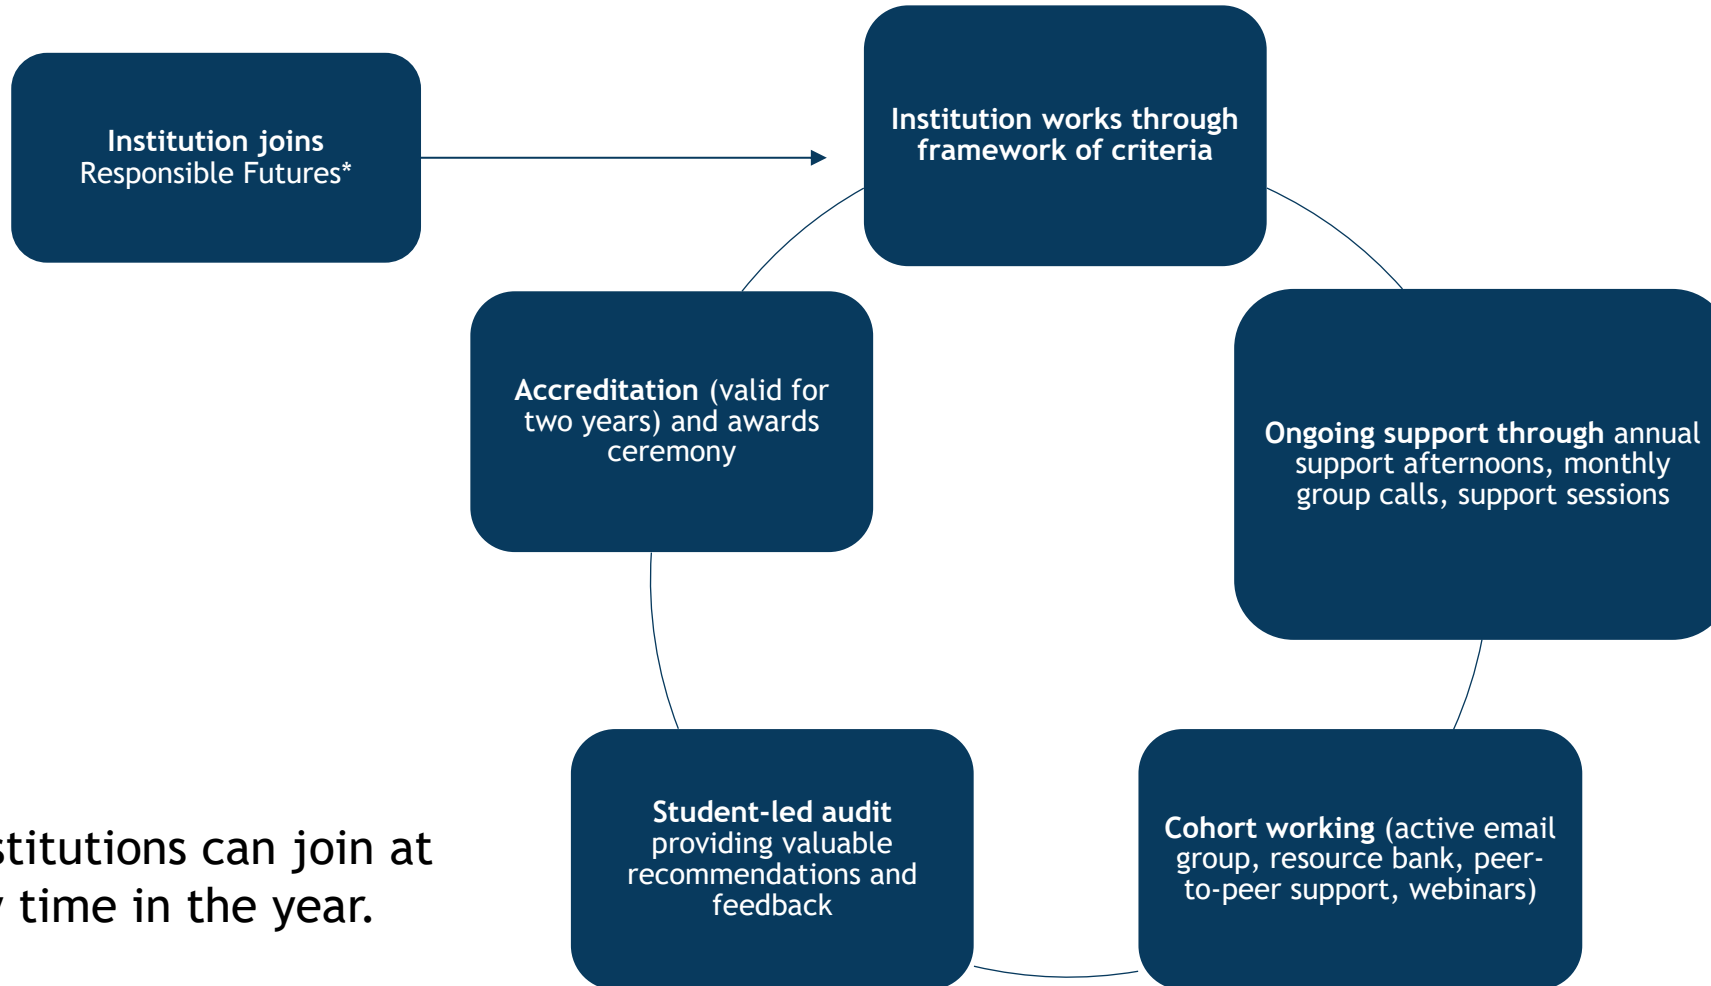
Institution joins Responsible Futures*

Institution works through framework of criteria

Ongoing support through annual support afternoons, monthly group calls, support sessions

Cohort working (active email group, resource bank, peer-to-peer support, webinars)

Student-led audit providing valuable recommendations and feedback

Accreditation (valid for two years) and awards ceremony

stitutions can join at
time in the year.